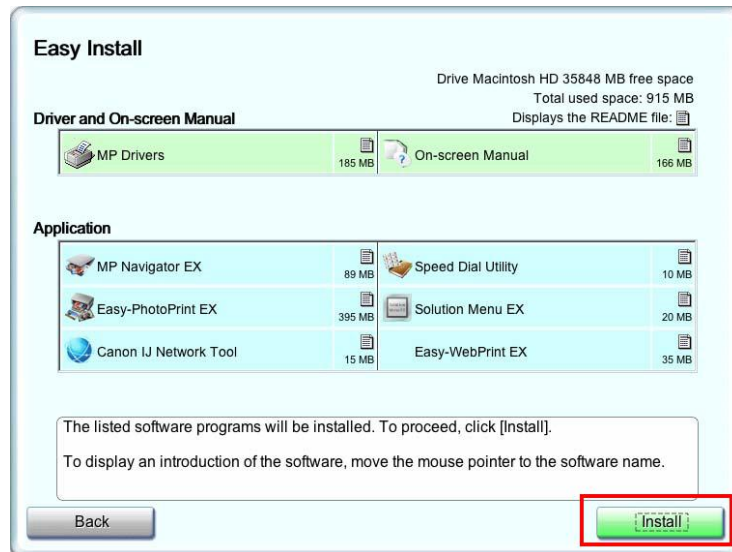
Easy Install

Drive Macintosh HD 35848 MB free space
Total used space: 915 MB
Displays the README file:

Driver and On-screen Manual

MP Drivers 185 MB
On-screen Manual 166 MB

Application

MP Navigator EX 89 MB
Speed Dial Utility 10 MB
Easy-PhotoPrint EX 395 MB
Solution Menu EX 20 MB
Canon IJ Network Tool 15 MB
Easy-WebPrint EX 35 MB

The listed software programs will be installed. To proceed, click [Install].

To display an introduction of the software, move the mouse pointer to the software name.

Back

Install